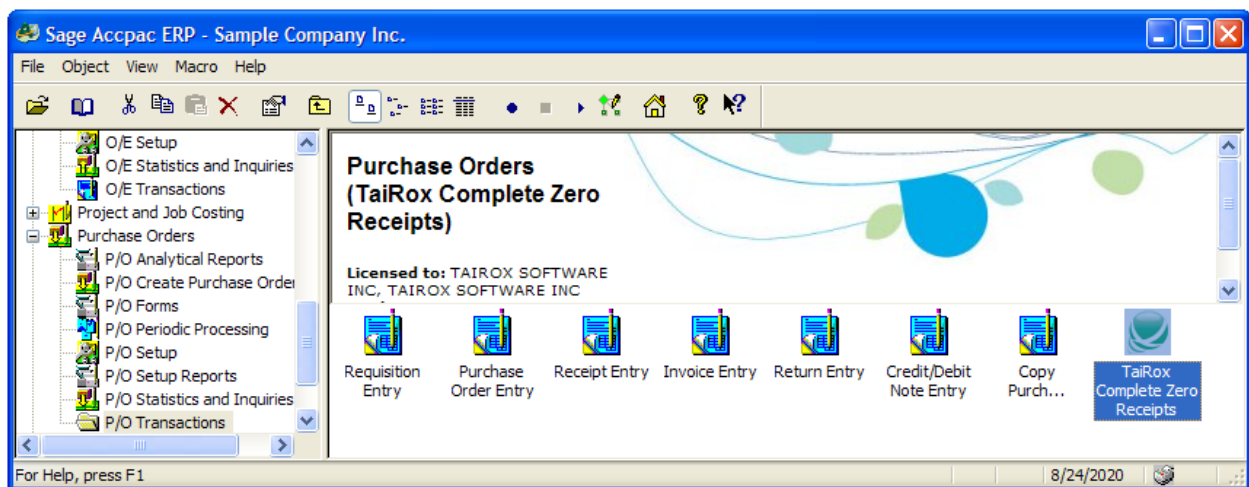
Sage Accpac ERP - Sample Company Inc.

File Object View Macro Help

O/E Setup
O/E Statistics and Inquiries
O/E Transactions
Project and Job Costing
Purchase Orders
P/O Analytical Reports
P/O Create Purchase Order
P/O Forms
P/O Periodic Processing
P/O Setup
P/O Setup Reports
P/O Statistics and Inquiries
P/O Transactions

Purchase Orders (TaiRox Complete Zero Receipts)

Licensed to: TAIROX SOFTWARE INC, TAIROX SOFTWARE INC

Requisition Entry
Purchase Order Entry
Receipt Entry
Invoice Entry
Return Entry
Credit/Debit Note Entry
Copy Purch...
TaiRox Complete Zero Receipts

For Help, press F1
8/24/2020